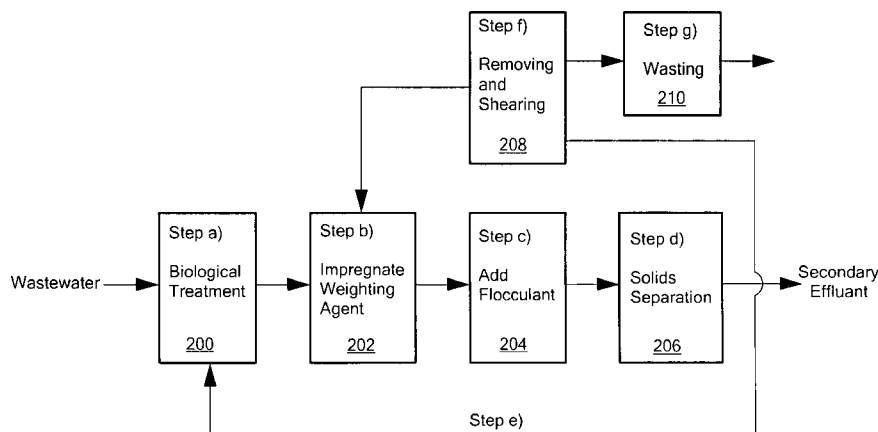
Step f)
Removing and Shearing
208

Step g)
Wasting
210

Wastewater

Step a)
Biological Treatment
200

Step b)
Impregnate Weighting Agent
202

Step c)
Add Flocculant
204

Step d)
Solids Separation
206

Secondary Effluent

Step e)